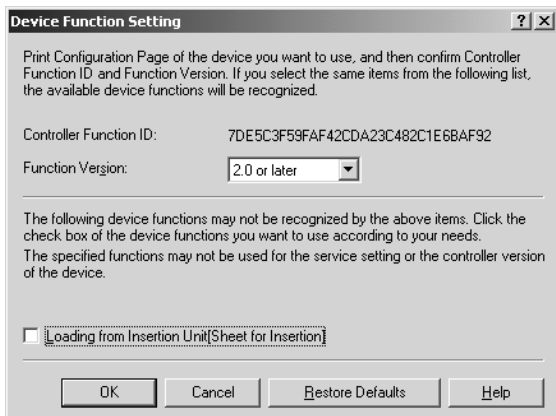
Device Function Setting

?

X

Print Configuration Page of the device you want to use, and then confirm Controller Function ID and Function Version. If you select the same items from the following list, the available device functions will be recognized.

Controller Function ID: 7DE5C3F59FAF42CDA23C482C1E6BAF92

Function Version: 2.0 or later

The following device functions may not be recognized by the above items. Click the check box of the device functions you want to use according to your needs.

The specified functions may not be used for the service setting or the controller version of the device.

Loading from Insertion Unit[Sheet for Insertion]

OK Cancel Restore Defaults Help